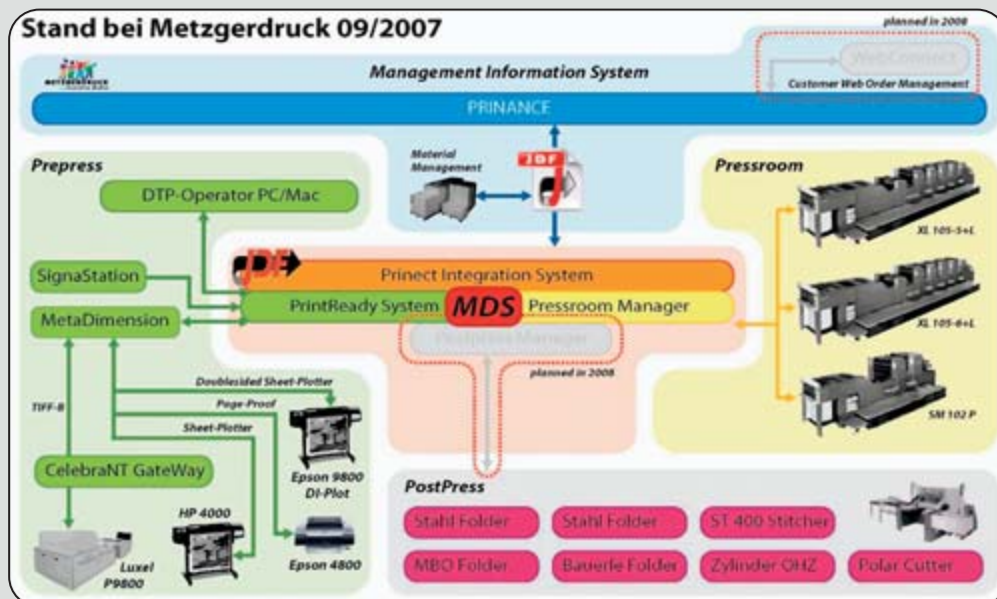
Stand bei Metzgerdruck 09/2007

planned in 2008

WebConnect

Customer Web Order Management

Management Information System

PRINANCE

Prepress

DTP-Operator PC/Mac

Material Management

JDF

Pressroom

XL 105-5+L

XL 105-6+L

SM 102 P

JDF

Prinect Integration System

SignaStation

PrintReady System

MDS

Pressroom Manager

MetaDimension

Postpress Manager

planned in 2008

Doublesided Sheet-Plotter

Page-Proof

Sheet-Plotter

TIFF-B

Epson 9800 DI-Plot

CelebraNT GateWay

HP 4000

Epson 4800

Luxel P9800

PostPress

Stahl Folder

Stahl Folder

ST 400 Stitcher

MBO Folder

Bauerle Folder

Zylinder OHZ

Polar Cutter